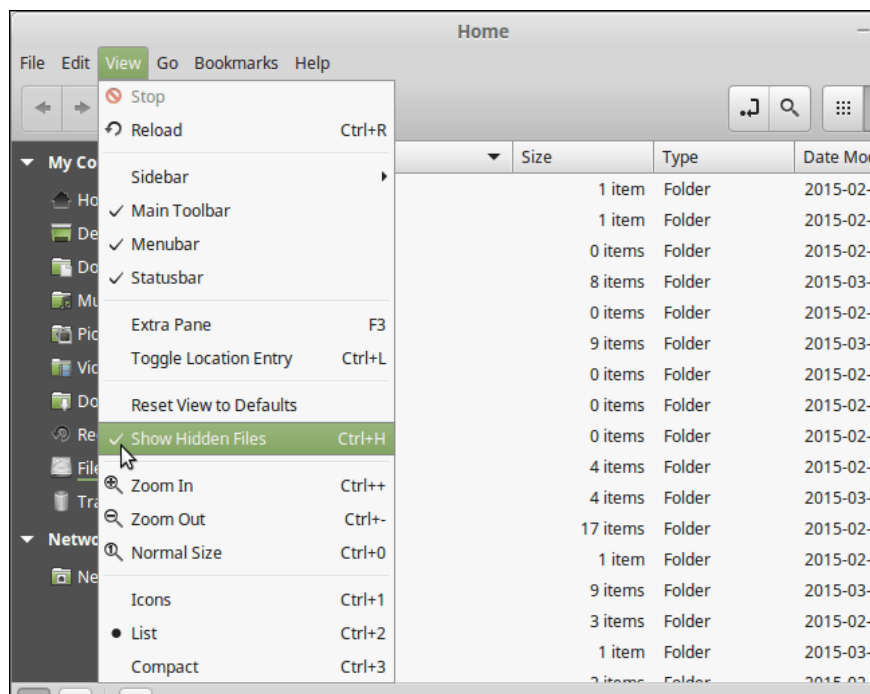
Home

File Edit View Go Bookmarks Help

Stop
Reload Ctrl+R
Sidebar
✓ Main Toolbar
✓ Menubar
✓ Statusbar
Extra Pane F3
Toggle Location Entry Ctrl+L
Reset View to Defaults
✓ Show Hidden Files Ctrl+H
Zoom In Ctrl++
Zoom Out Ctrl+-
Normal Size Ctrl+0
Icons Ctrl+1
• List Ctrl+2
Compact Ctrl+3

My Co
Ho
De
Do
Mu
Pic
Vic
Do
Re
File
Tra
Netwo
Ne

| Size | Type | Date Mo |
|---|---|---|
| 1 item | Folder | 2015-02- |
| 1 item | Folder | 2015-02- |
| 0 items | Folder | 2015-02- |
| 8 items | Folder | 2015-03- |
| 0 items | Folder | 2015-02- |
| 9 items | Folder | 2015-03- |
| 0 items | Folder | 2015-02- |
| 0 items | Folder | 2015-02- |
| 0 items | Folder | 2015-02- |
| 4 items | Folder | 2015-02- |
| 4 items | Folder | 2015-03- |
| 17 items | Folder | 2015-02- |
| 1 item | Folder | 2015-02- |
| 9 items | Folder | 2015-03- |
| 3 items | Folder | 2015-02- |
| 1 item | Folder | 2015-03- |
| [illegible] | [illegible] | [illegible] |